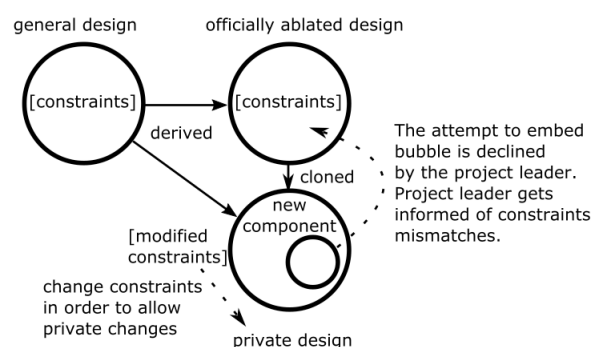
general design

officially ablated design

[constraints]

[constraints]

derived

cloned

The attempt to embed bubble is declined by the project leader. Project leader gets informed of constraints mismatches.

new component

[modified constraints]

change constraints in order to allow private changes

private design